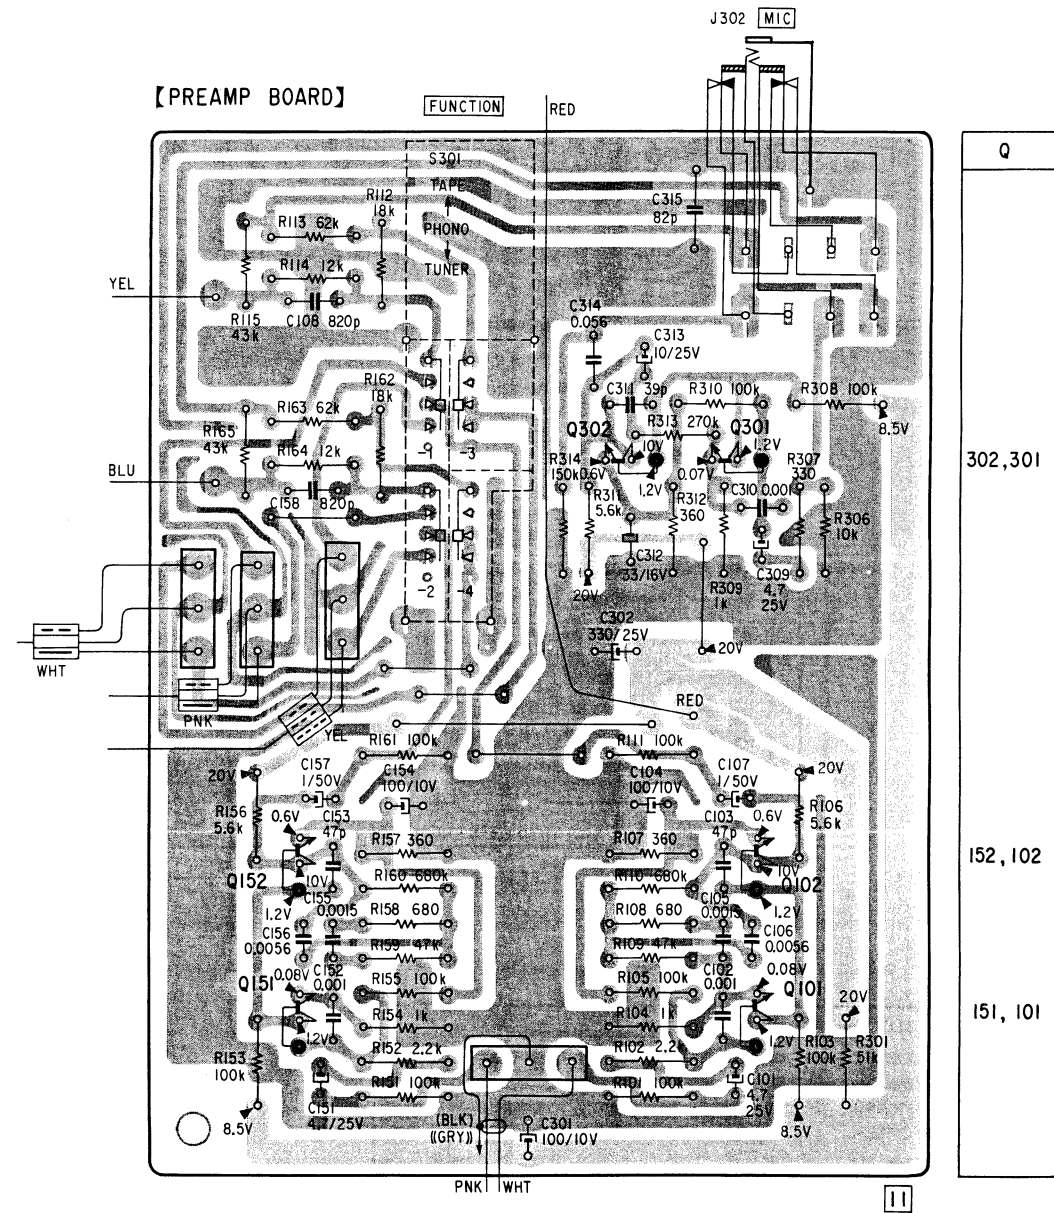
J302 MIC

【PREAMP BOARD】

FUNCTION

RED

S301
TAPE
PHONO
TUNER

R112 18k
R113 62k
R114 12k
YEL
R115 43k
C108 820p

C315 82p
C314 0.056
C313 10/25V
C311 39p
R310 100k
R308 100k
8.5V
R313 270k
Q302
Q301
10V
1.2V
0.6V
0.07V
1.2V
R307 330
R314 150k
R311 5.6k
R312 360
C310 0.001
R306 10k
C312 33/16V
R309 1k
C309 4.7 25V
20V
C302 330/25V
20V

R162 18k
R163 62k
R165 43k
R164 12k
BLU
C158 820p
-1
-3
-2
-4

WHT
PNK
YEL
RED

R161 100k
R111 100k
20V
C157 1/50V
C154 100/10V
C104 100/10V
C107 1/50V
20V
R156 5.6k
0.6V
C153 47p
R157 360
R107 360
C103 47p
0.6V
R106 5.6k
Q152
10V
C155
R160 680k
R110 680k
C105
10V
Q102
1.2V
0.0015
R158 680
R108 680
0.0015
1.2V
C156 0.0056
R159 47k
R109 47k
C106 0.0056
Q151
0.08V
C152 0.001
R155 100k
R105 100k
C102 0.001
0.08V
Q101
20V
1.2V
R154 1k
R104 1k
1.2V
R103 100k
R301 51k
R153 100k
R152 2.2k
R102 2.2k
R151 100k
R101 100k
C101 4.7 25V
8.5V
C151 4.7/25V
(BLK)
((GRY))
C301 100/10V
8.5V
PNK
WHT

Q
302,301
152, 102
151, 101

11